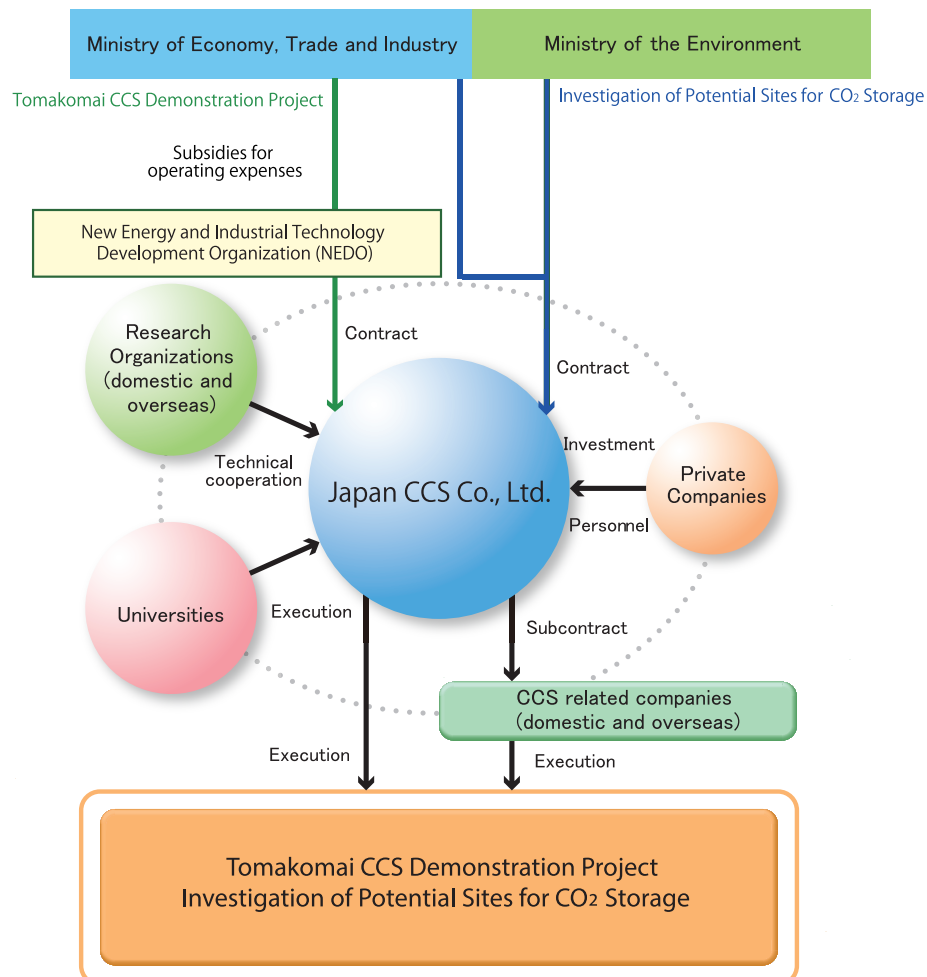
Ministry of Economy, Trade and Industry

Ministry of the Environment

Tomakomai CCS Demonstration Project

Investigation of Potential Sites for $CO_2$ Storage

Subsidies for operating expenses

New Energy and Industrial Technology Development Organization (NEDO)

Research Organizations (domestic and overseas)

Contract

Contract

Technical cooperation

Japan CCS Co., Ltd.

Investment

Private Companies

Personnel

Universities

Execution

Subcontract

CCS related companies (domestic and overseas)

Execution

Execution

Tomakomai CCS Demonstration Project
Investigation of Potential Sites for $CO_2$ Storage